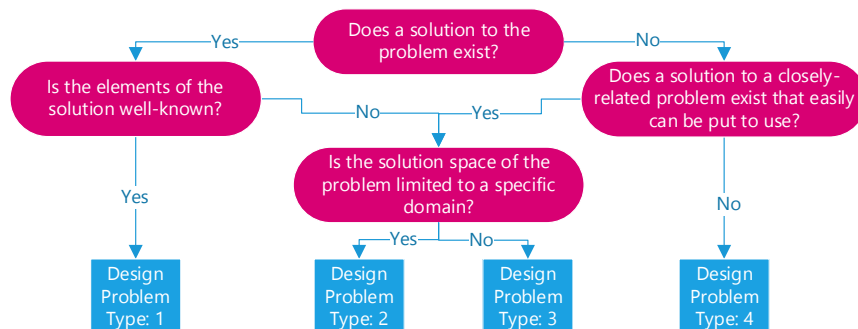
Does a solution to the problem exist?

Yes

No

Is the elements of the solution well-known?

Does a solution to a closely-related problem exist that easily can be put to use?

No

Yes

Is the solution space of the problem limited to a specific domain?

Yes

No

Yes

No

Design Problem Type: 1

Design Problem Type: 2

Design Problem Type: 3

Design Problem Type: 4